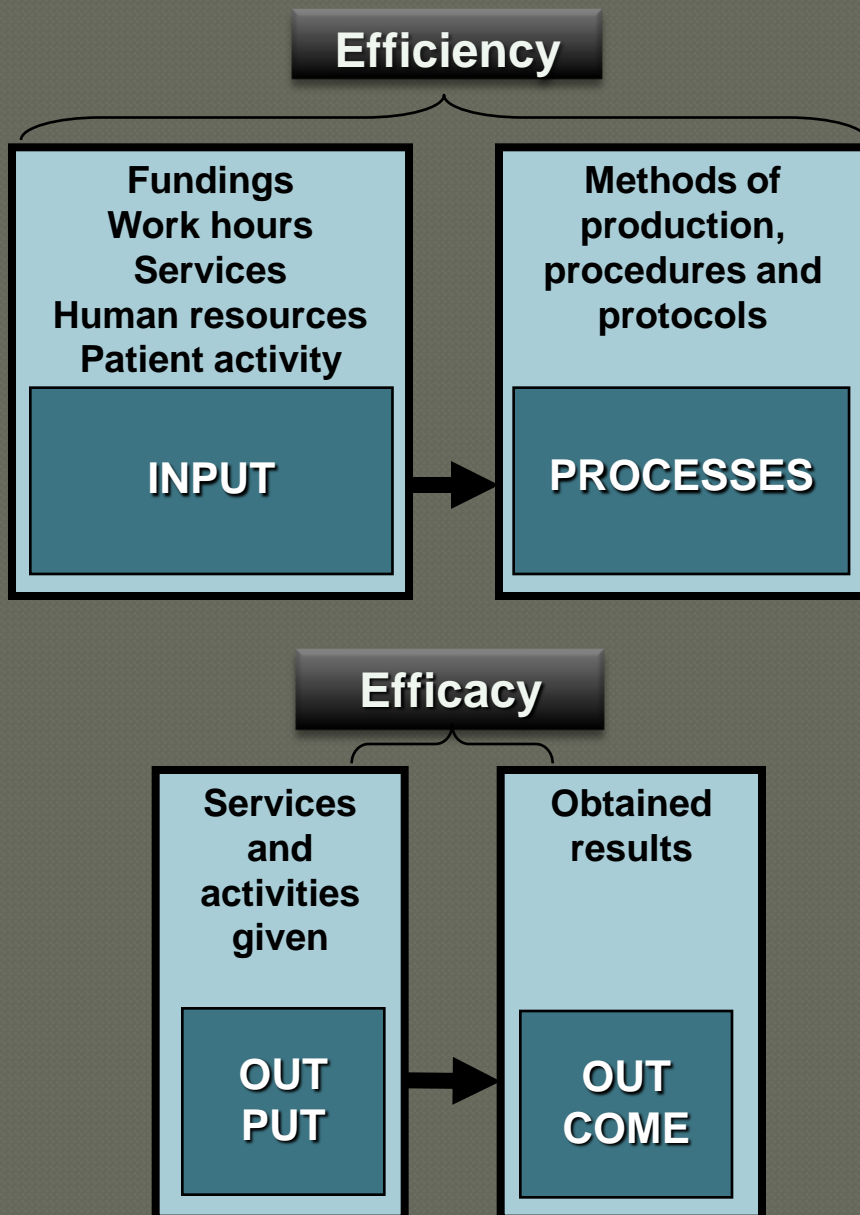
Efficiency

Fundings
Work hours
Services
Human resources
Patient activity

INPUT

Methods of production, procedures and protocols

PROCESSES

Efficacy

Services and activities given

OUT PUT

Obtained results

OUT COME